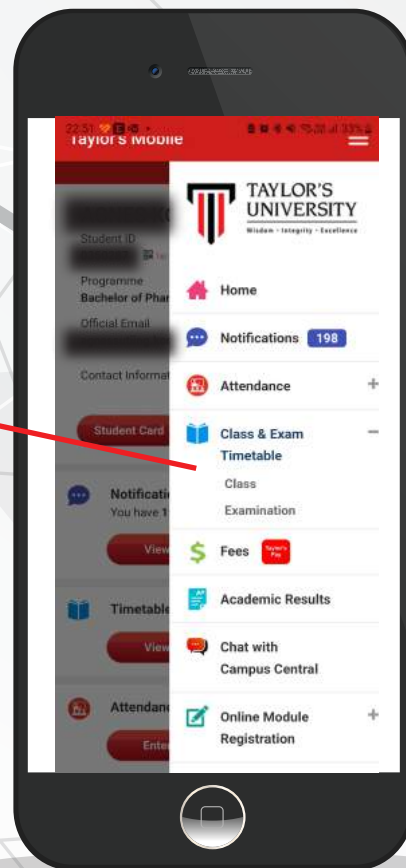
22:51
Taylor's Mobile

Student ID
Programme
Bachelor of Phar
Official Email
Contact Informat
Student Card

Notificati
You have 1
View

Timetable
View

Attendanc
Ente

TAYLOR'S UNIVERSITY
Wisdom · Integrity · Excellence

Home
Notifications 198
Attendance +
Class & Exam Timetable −
Class
Examination
Fees Taylor's Pay
Academic Results
Chat with Campus Central
Online Module Registration +